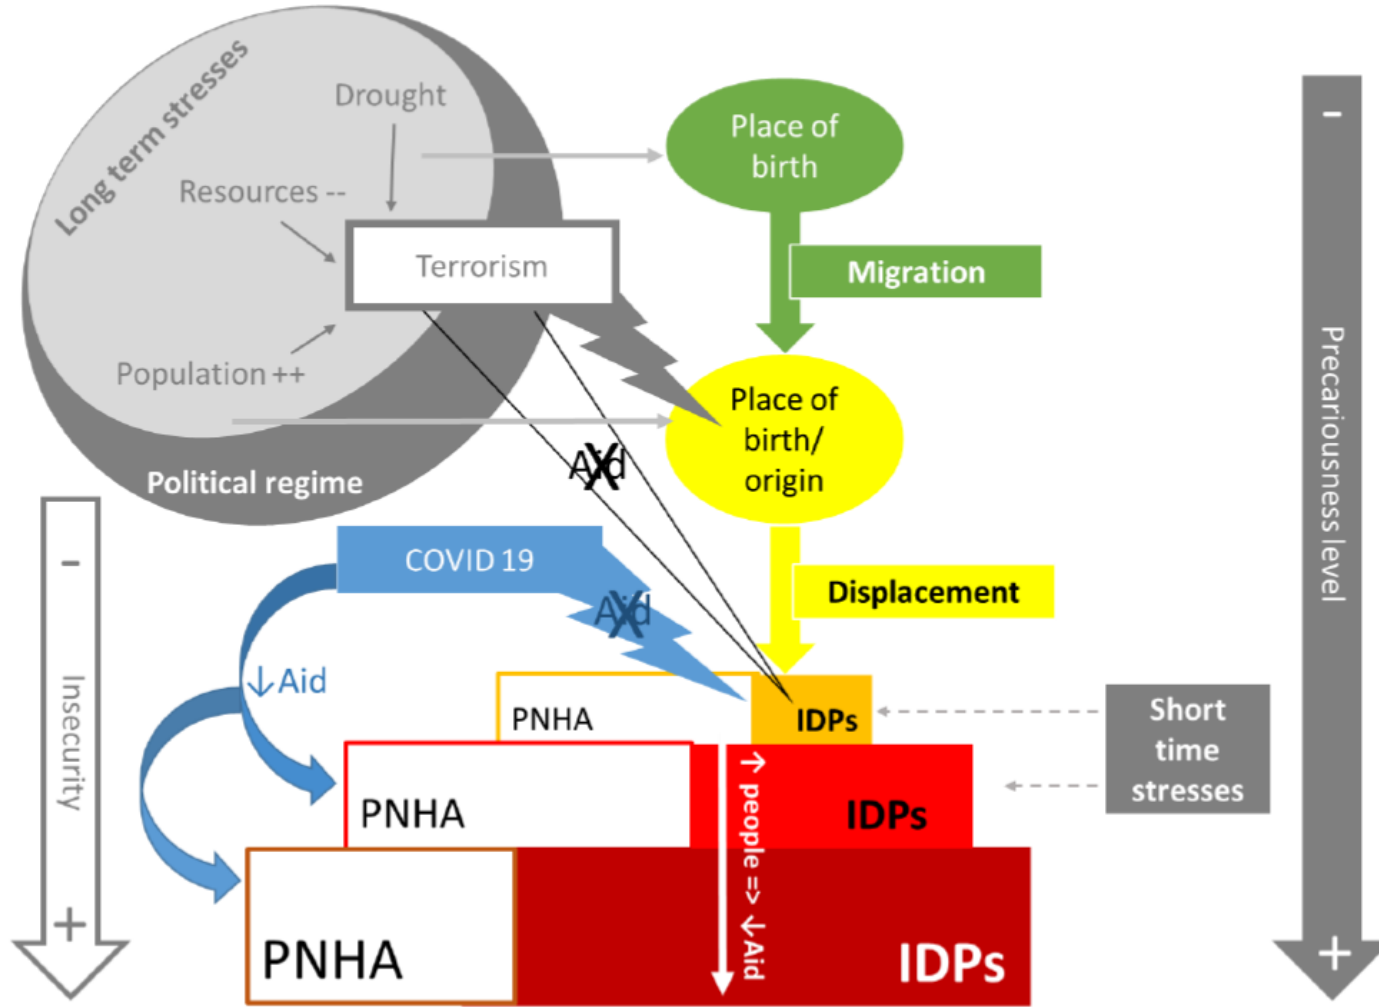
Long term stresses
Drought
Resources --
Terrorism
Population ++
Political regime
Place of birth
Migration
Place of birth/ origin
Aid
Displacement
COVID 19
Aid
↓Aid
PNHA
IDPs
Short time stresses
PNHA
IDPs
↑ people => ↓Aid
PNHA
IDPs
-
Insecurity
+
-
Precariousness level
+